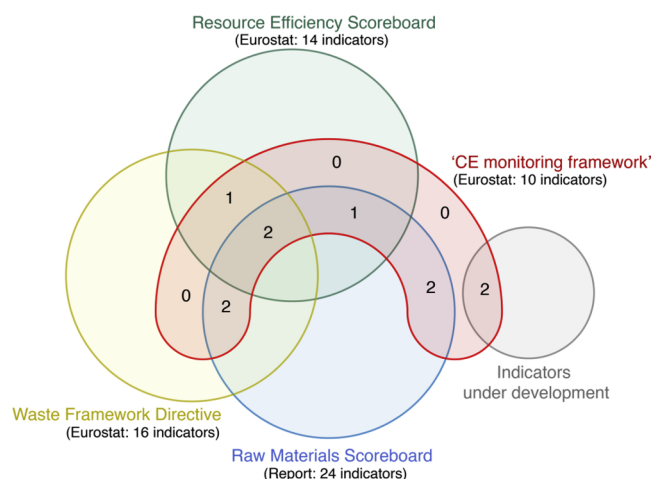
Resource Efficiency Scoreboard
(Eurostat: 14 indicators)

'CE monitoring framework'
(Eurostat: 10 indicators)

0

1

1

0

2

0

2

2

2

Indicators
under development

Waste Framework Directive
(Eurostat: 16 indicators)

Raw Materials Scoreboard
(Report: 24 indicators)